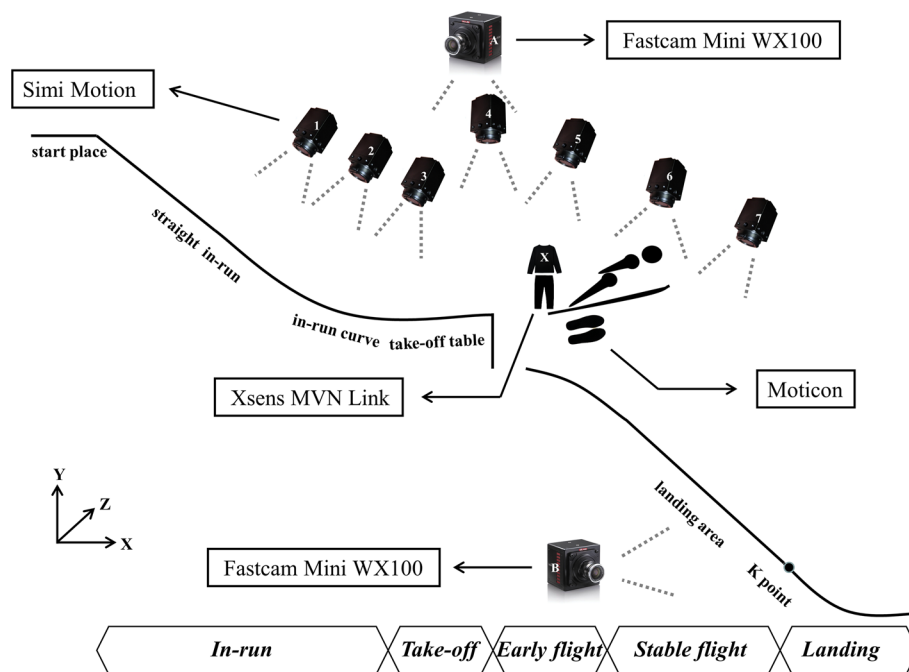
A
Fastcam Mini WX100

Simi Motion

1
2
3
4
5
6
7

start place

straight in-run

in-run curve
take-off table

X

Xsens MVN Link

Moticon

Y
Z
X

landing area

K point

B
Fastcam Mini WX100

In-run
Take-off
Early flight
Stable flight
Landing